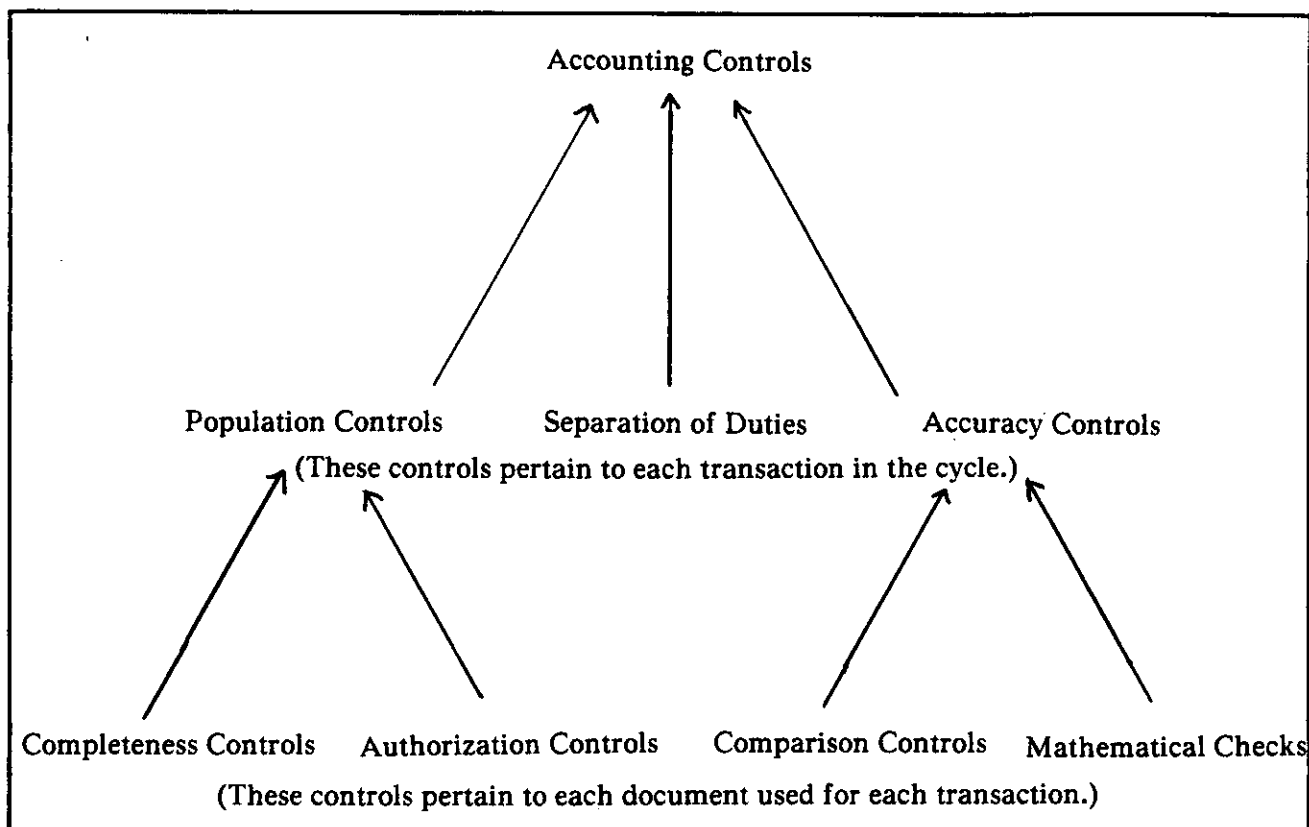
Accounting Controls

Population Controls

Separation of Duties

Accuracy Controls

(These controls pertain to each transaction in the cycle.)

Completeness Controls

Authorization Controls

Comparison Controls

Mathematical Checks

(These controls pertain to each document used for each transaction.)